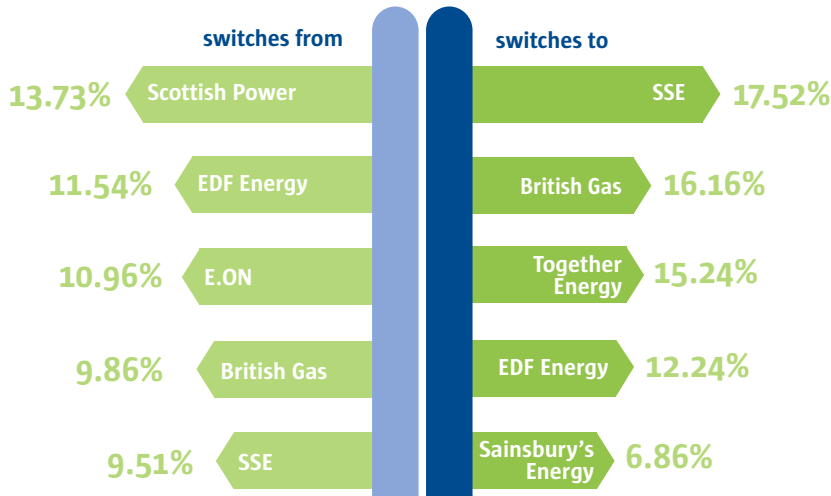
switches from

13.73% Scottish Power

11.54% EDF Energy

10.96% E.ON

9.86% British Gas

9.51% SSE

switches to

SSE 17.52%

British Gas 16.16%

Together Energy 15.24%

EDF Energy 12.24%

Sainsbury's Energy 6.86%